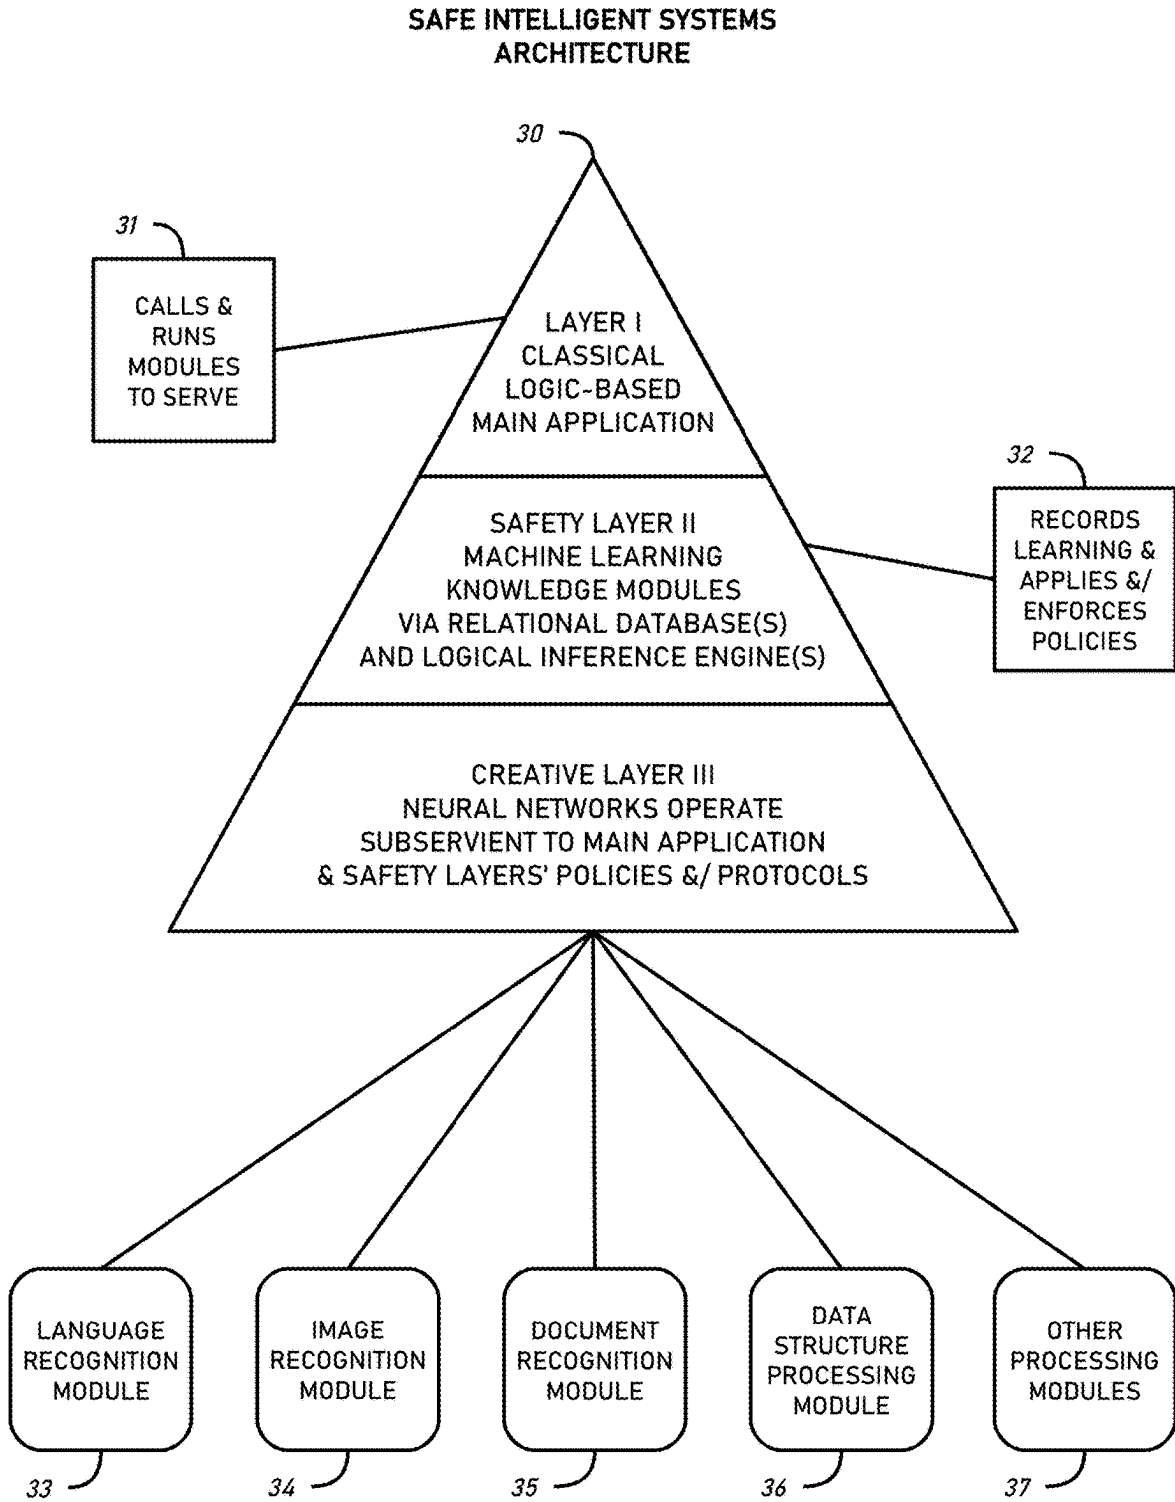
SAFE INTELLIGENT SYSTEMS ARCHITECTURE

30

31

CALLS & RUNS MODULES TO SERVE

LAYER I CLASSICAL LOGIC-BASED MAIN APPLICATION

32

SAFETY LAYER II MACHINE LEARNING KNOWLEDGE MODULES VIA RELATIONAL DATABASE(S) AND LOGICAL INFERENCE ENGINE(S)

RECORDS LEARNING & APPLIES &/ ENFORCES POLICIES

CREATIVE LAYER III NEURAL NETWORKS OPERATE SUBSERVIENT TO MAIN APPLICATION & SAFETY LAYERS' POLICIES &/ PROTOCOLS

LANGUAGE RECOGNITION MODULE

IMAGE RECOGNITION MODULE

DOCUMENT RECOGNITION MODULE

DATA STRUCTURE PROCESSING MODULE

OTHER PROCESSING MODULES

33

34

35

36

37